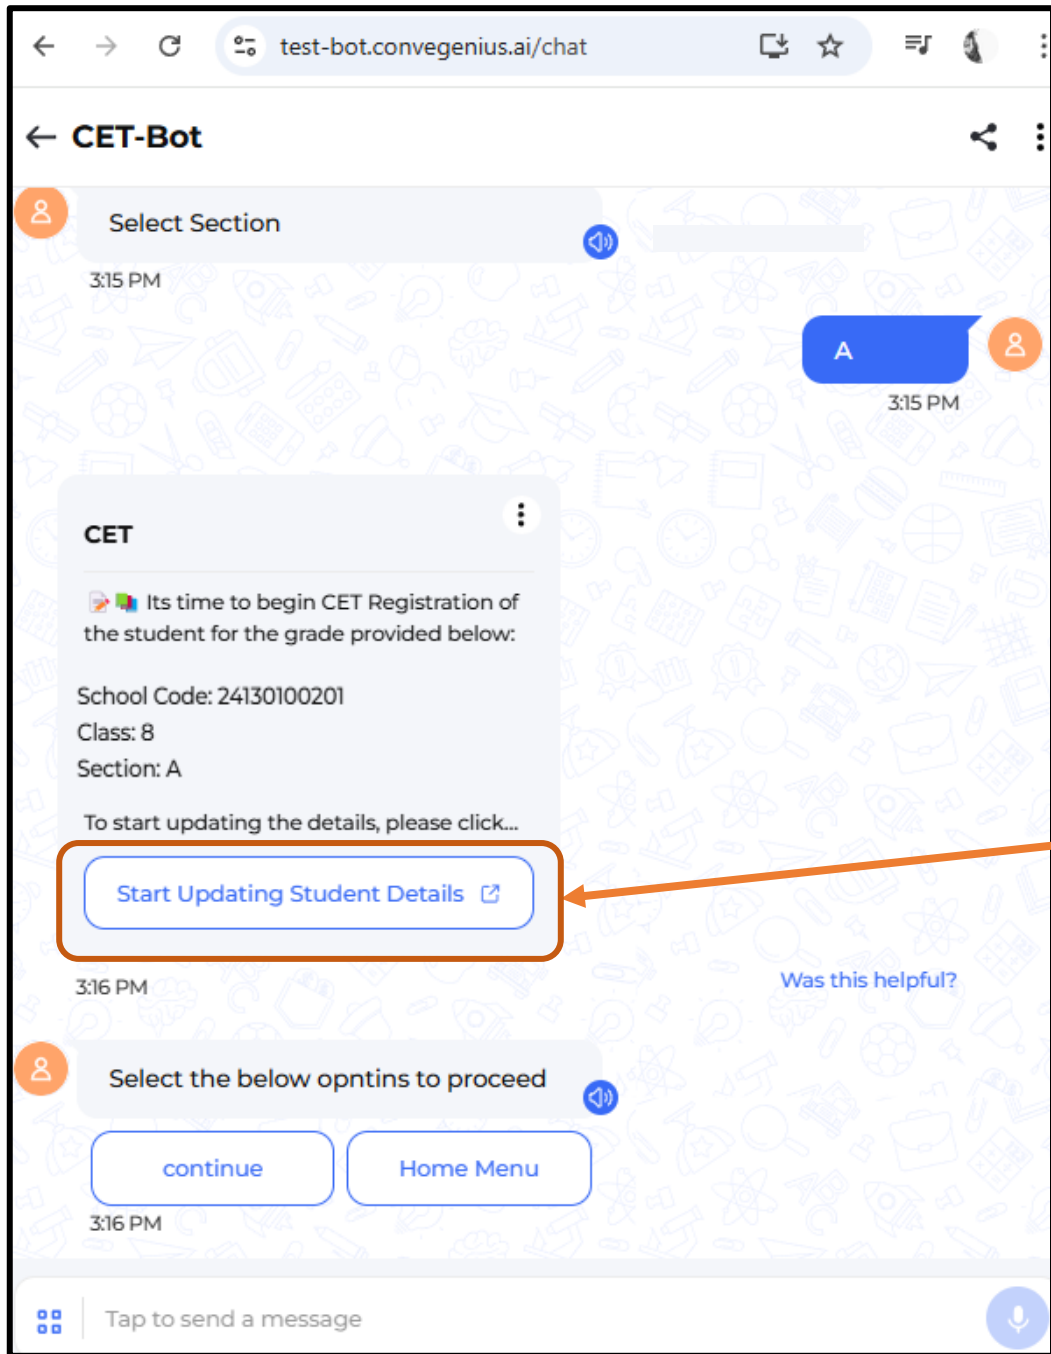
test-bot.convegenius.ai/chat

CET-Bot

Select Section

3:15 PM

A

3:15 PM

CET

Its time to begin CET Registration of the student for the grade provided below:

School Code: 24130100201
Class: 8
Section: A

To start updating the details, please click...

Start Updating Student Details

3:16 PM

Was this helpful?

Select the below opntins to proceed

continue

Home Menu

3:16 PM

Tap to send a message